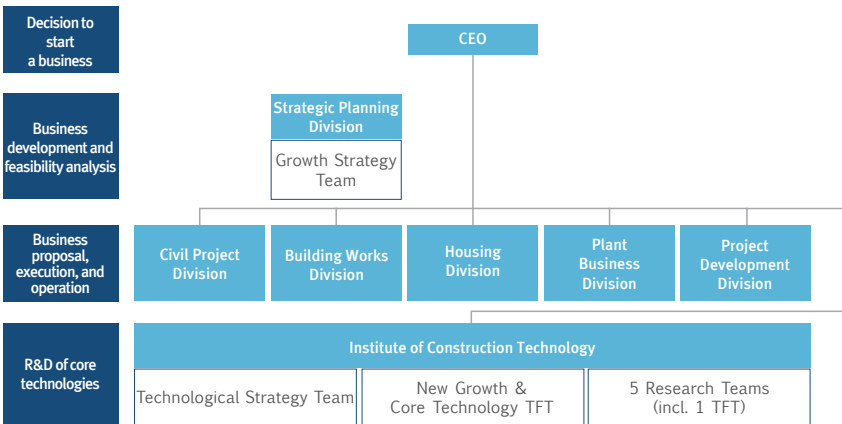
Decision to start a business

CEO

Business development and feasibility analysis

Strategic Planning Division

Growth Strategy Team

Business proposal, execution, and operation

Civil Project Division

Building Works Division

Housing Division

Plant Business Division

Project Development Division

R&D of core technologies

Institute of Construction Technology

Technological Strategy Team

New Growth & Core Technology TFT

5 Research Teams (incl. 1 TFT)